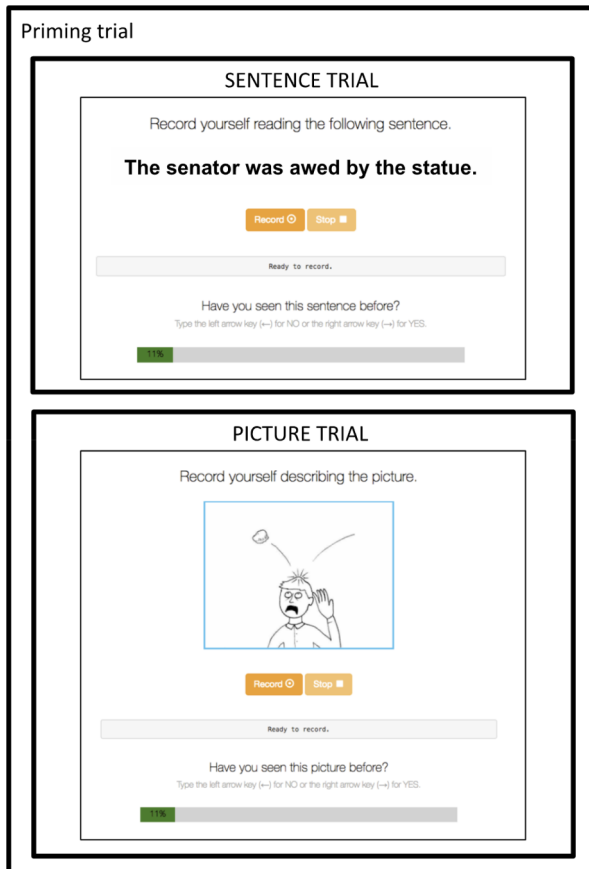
Priming trial

SENTENCE TRIAL

Record yourself reading the following sentence.

**The senator was awed by the statue.**

Record ⊙ Stop ■

Ready to record.

Have you seen this sentence before?

Type the left arrow key (←) for NO or the right arrow key (→) for YES.

11%

PICTURE TRIAL

Record yourself describing the picture.

Record ⊙ Stop ■

Ready to record.

Have you seen this picture before?

Type the left arrow key (←) for NO or the right arrow key (→) for YES.

11%